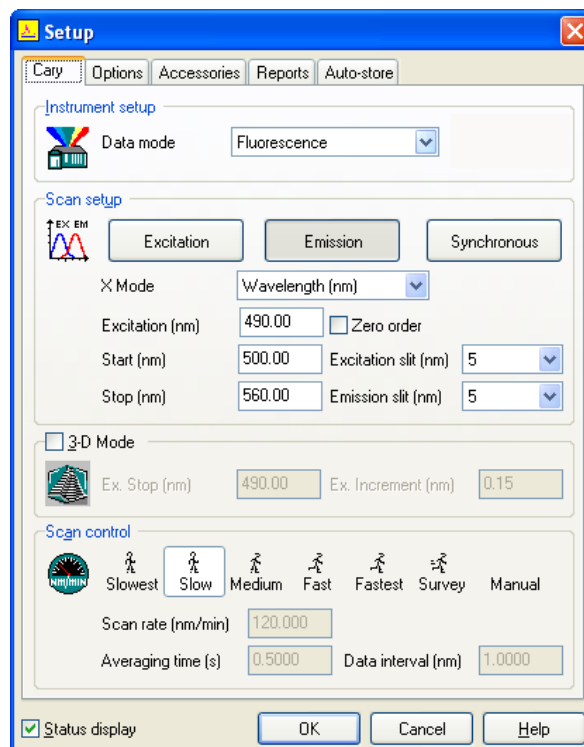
Setup

Cary | Options | Accessories | Reports | Auto-store

Instrument setup

Data mode | Fluorescence

Scan setup

EX EM

Excitation | Emission | Synchronous

X Mode | Wavelength (nm)

Excitation (nm) | 490.00 | Zero order

Start (nm) | 500.00 | Excitation slit (nm) | 5

Stop (nm) | 560.00 | Emission slit (nm) | 5

3-D Mode

Ex. Stop (nm) | 490.00 | Ex. Increment (nm) | 0.15

Scan control

NM/MIN

Slowest | Slow | Medium | Fast | Fastest | Survey | Manual

Scan rate (nm/min) | 120.000

Averaging time (s) | 0.5000 | Data interval (nm) | 1.0000

Status display | OK | Cancel | Help